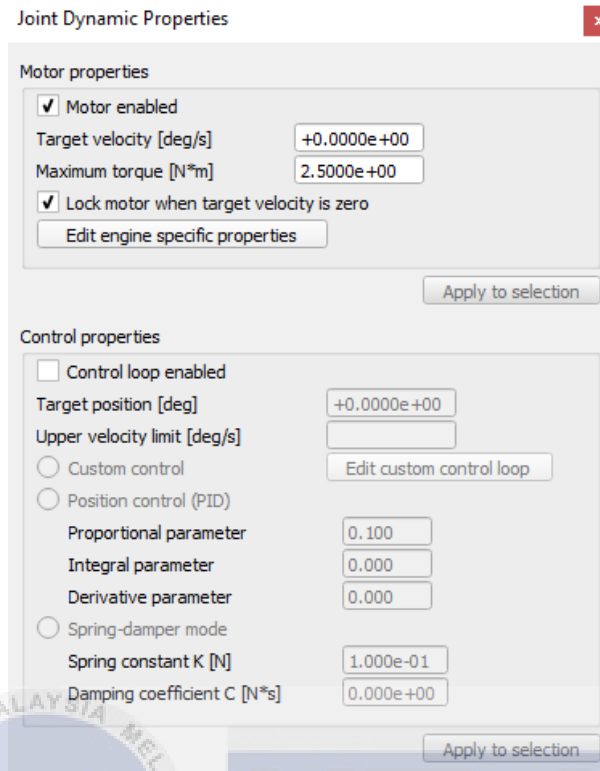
Joint Dynamic Properties

Motor properties

✓ Motor enabled

Target velocity [deg/s] +0.0000e+00

Maximum torque [N*m] 2.5000e+00

✓ Lock motor when target velocity is zero

Edit engine specific properties

Apply to selection

Control properties

Control loop enabled

Target position [deg] +0.0000e+00

Upper velocity limit [deg/s]

Custom control

Edit custom control loop

Position control (PID)

Proportional parameter 0.100

Integral parameter 0.000

Derivative parameter 0.000

Spring-damper mode

Spring constant K [N] 1.000e-01

Damping coefficient C [N*s] 0.000e+00

Apply to selection

ALAYSIA